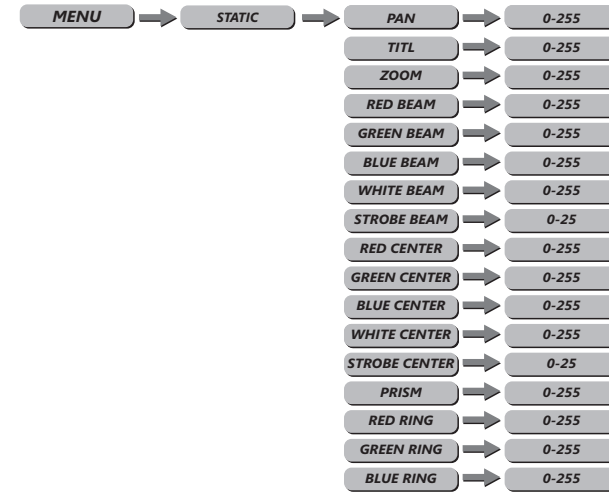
MENU

STATIC

PAN
0-255

TITL
0-255

ZOOM
0-255

RED BEAM
0-255

GREEN BEAM
0-255

BLUE BEAM
0-255

WHITE BEAM
0-255

STROBE BEAM
0-25

RED CENTER
0-255

GREEN CENTER
0-255

BLUE CENTER
0-255

WHITE CENTER
0-255

STROBE CENTER
0-25

PRISM
0-255

RED RING
0-255

GREEN RING
0-255

BLUE RING
0-255